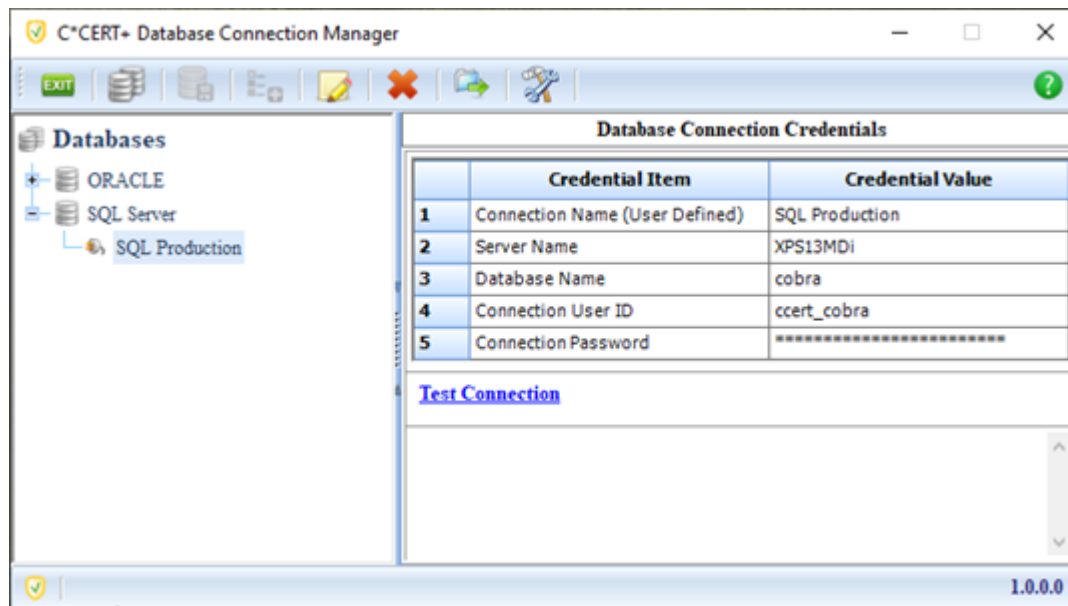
C*CERT+ Database Connection Manager

EXIT

Databases

ORACLE

SQL Server

SQL Production

Database Connection Credentials

| | Credential Item | Credential Value |
|---|---|---|
| 1 | Connection Name (User Defined) | SQL Production |
| 2 | Server Name | XPS13MDi |
| 3 | Database Name | cobra |
| 4 | Connection User ID | ccert_cobra |
| 5 | Connection Password | ************************ |

Test Connection

1.0.0.0